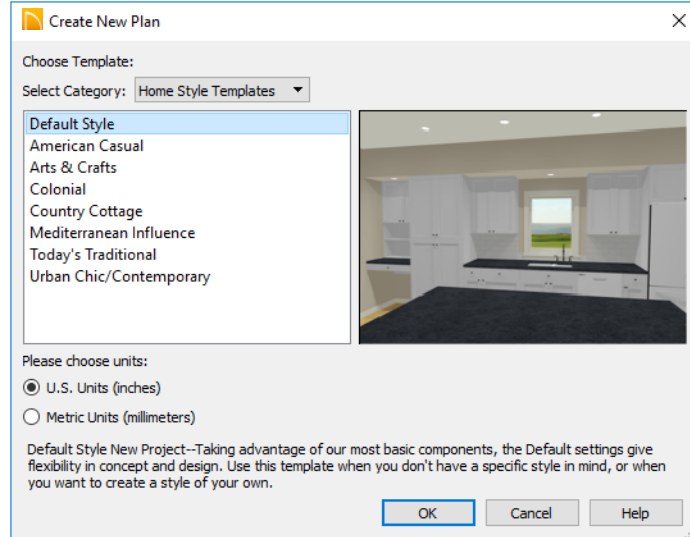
Create New Plan

Choose Template:

Select Category: Home Style Templates

Default Style
American Casual
Arts & Crafts
Colonial
Country Cottage
Mediterranean Influence
Today's Traditional
Urban Chic/Contemporary

Please choose units:

U.S. Units (inches)

Metric Units (millimeters)

Default Style New Project--Taking advantage of our most basic components, the Default settings give flexibility in concept and design. Use this template when you don't have a specific style in mind, or when you want to create a style of your own.

OK Cancel Help